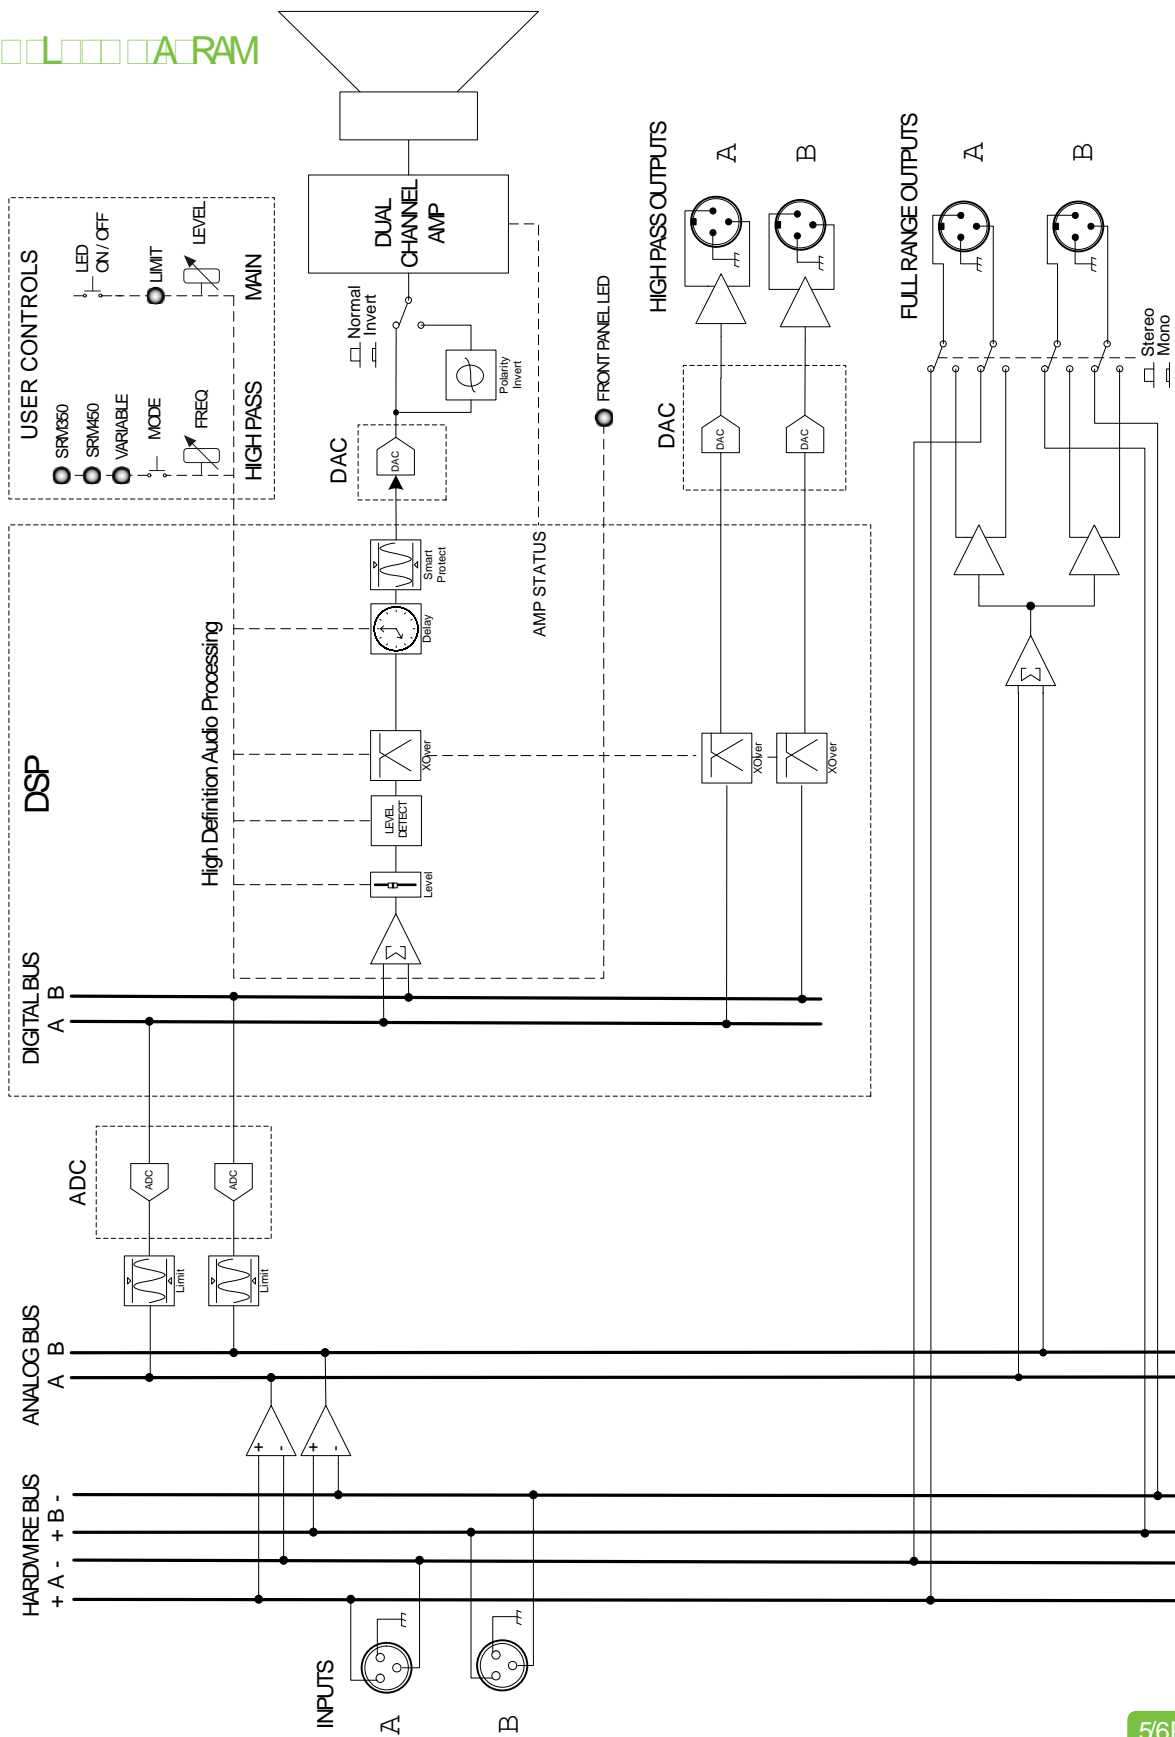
□□L□□□ □A□RAM

USER CONTROLS

SRM350
SRM450
VARIABLE
MODE
FREQ
HIGH PASS

LED ON / OFF
LIMIT
LEVEL
MAIN

DUAL CHANNEL AMP

Normal
Invert

Polarity Invert

DAC
DAC

FRONT PANEL LED

HIGH PASS OUTPUTS
A
B

FULL RANGE OUTPUTS
A
B

Stereo
Mono

DAC
DAC
DAC

DSP

High Definition Audio Processing

Smart Protect
Delay
AMP STATUS
XOver
LEVEL DETECT
Level
XOver
XOver

DIGITAL BUS
A B

ADC
ADC
ADC
Limit
Limit

ANALOG BUS
A B

+ -
+ -

HARDWIRE BUS
+ A - + B -

INPUTS
A
B

5/6